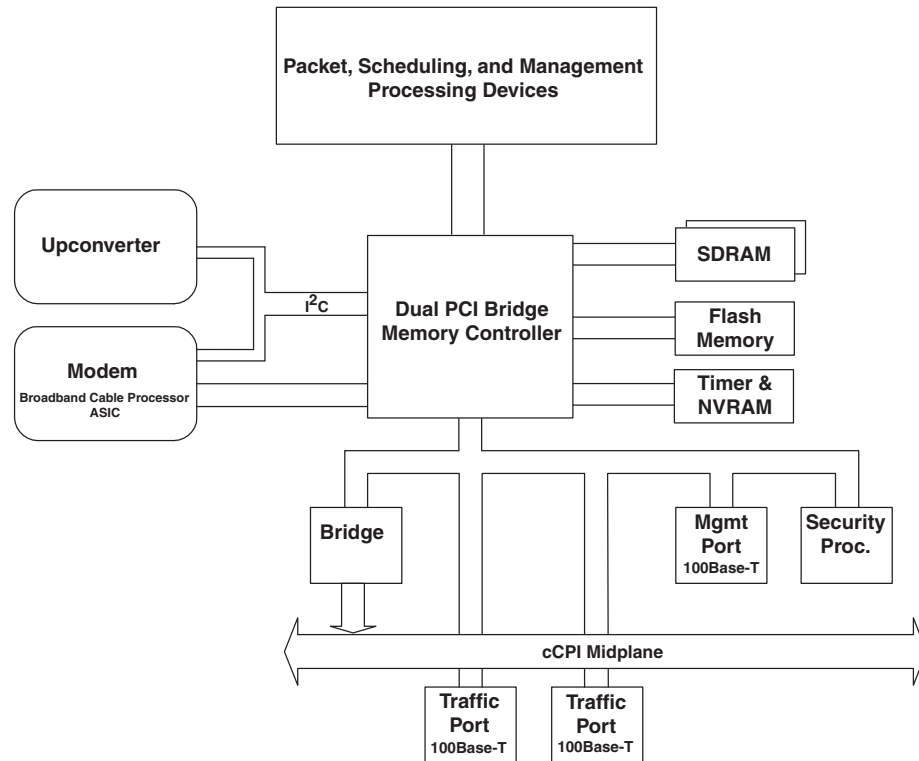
Packet, Scheduling, and Management Processing Devices

Upconverter

$I^2C$

Dual PCI Bridge Memory Controller

SDRAM

Flash Memory

Modem
Broadband Cable Processor ASIC

Timer & NVRAM

Bridge

Mgmt Port
100Base-T

Security Proc.

cCPI Midplane

Traffic Port
100Base-T

Traffic Port
100Base-T